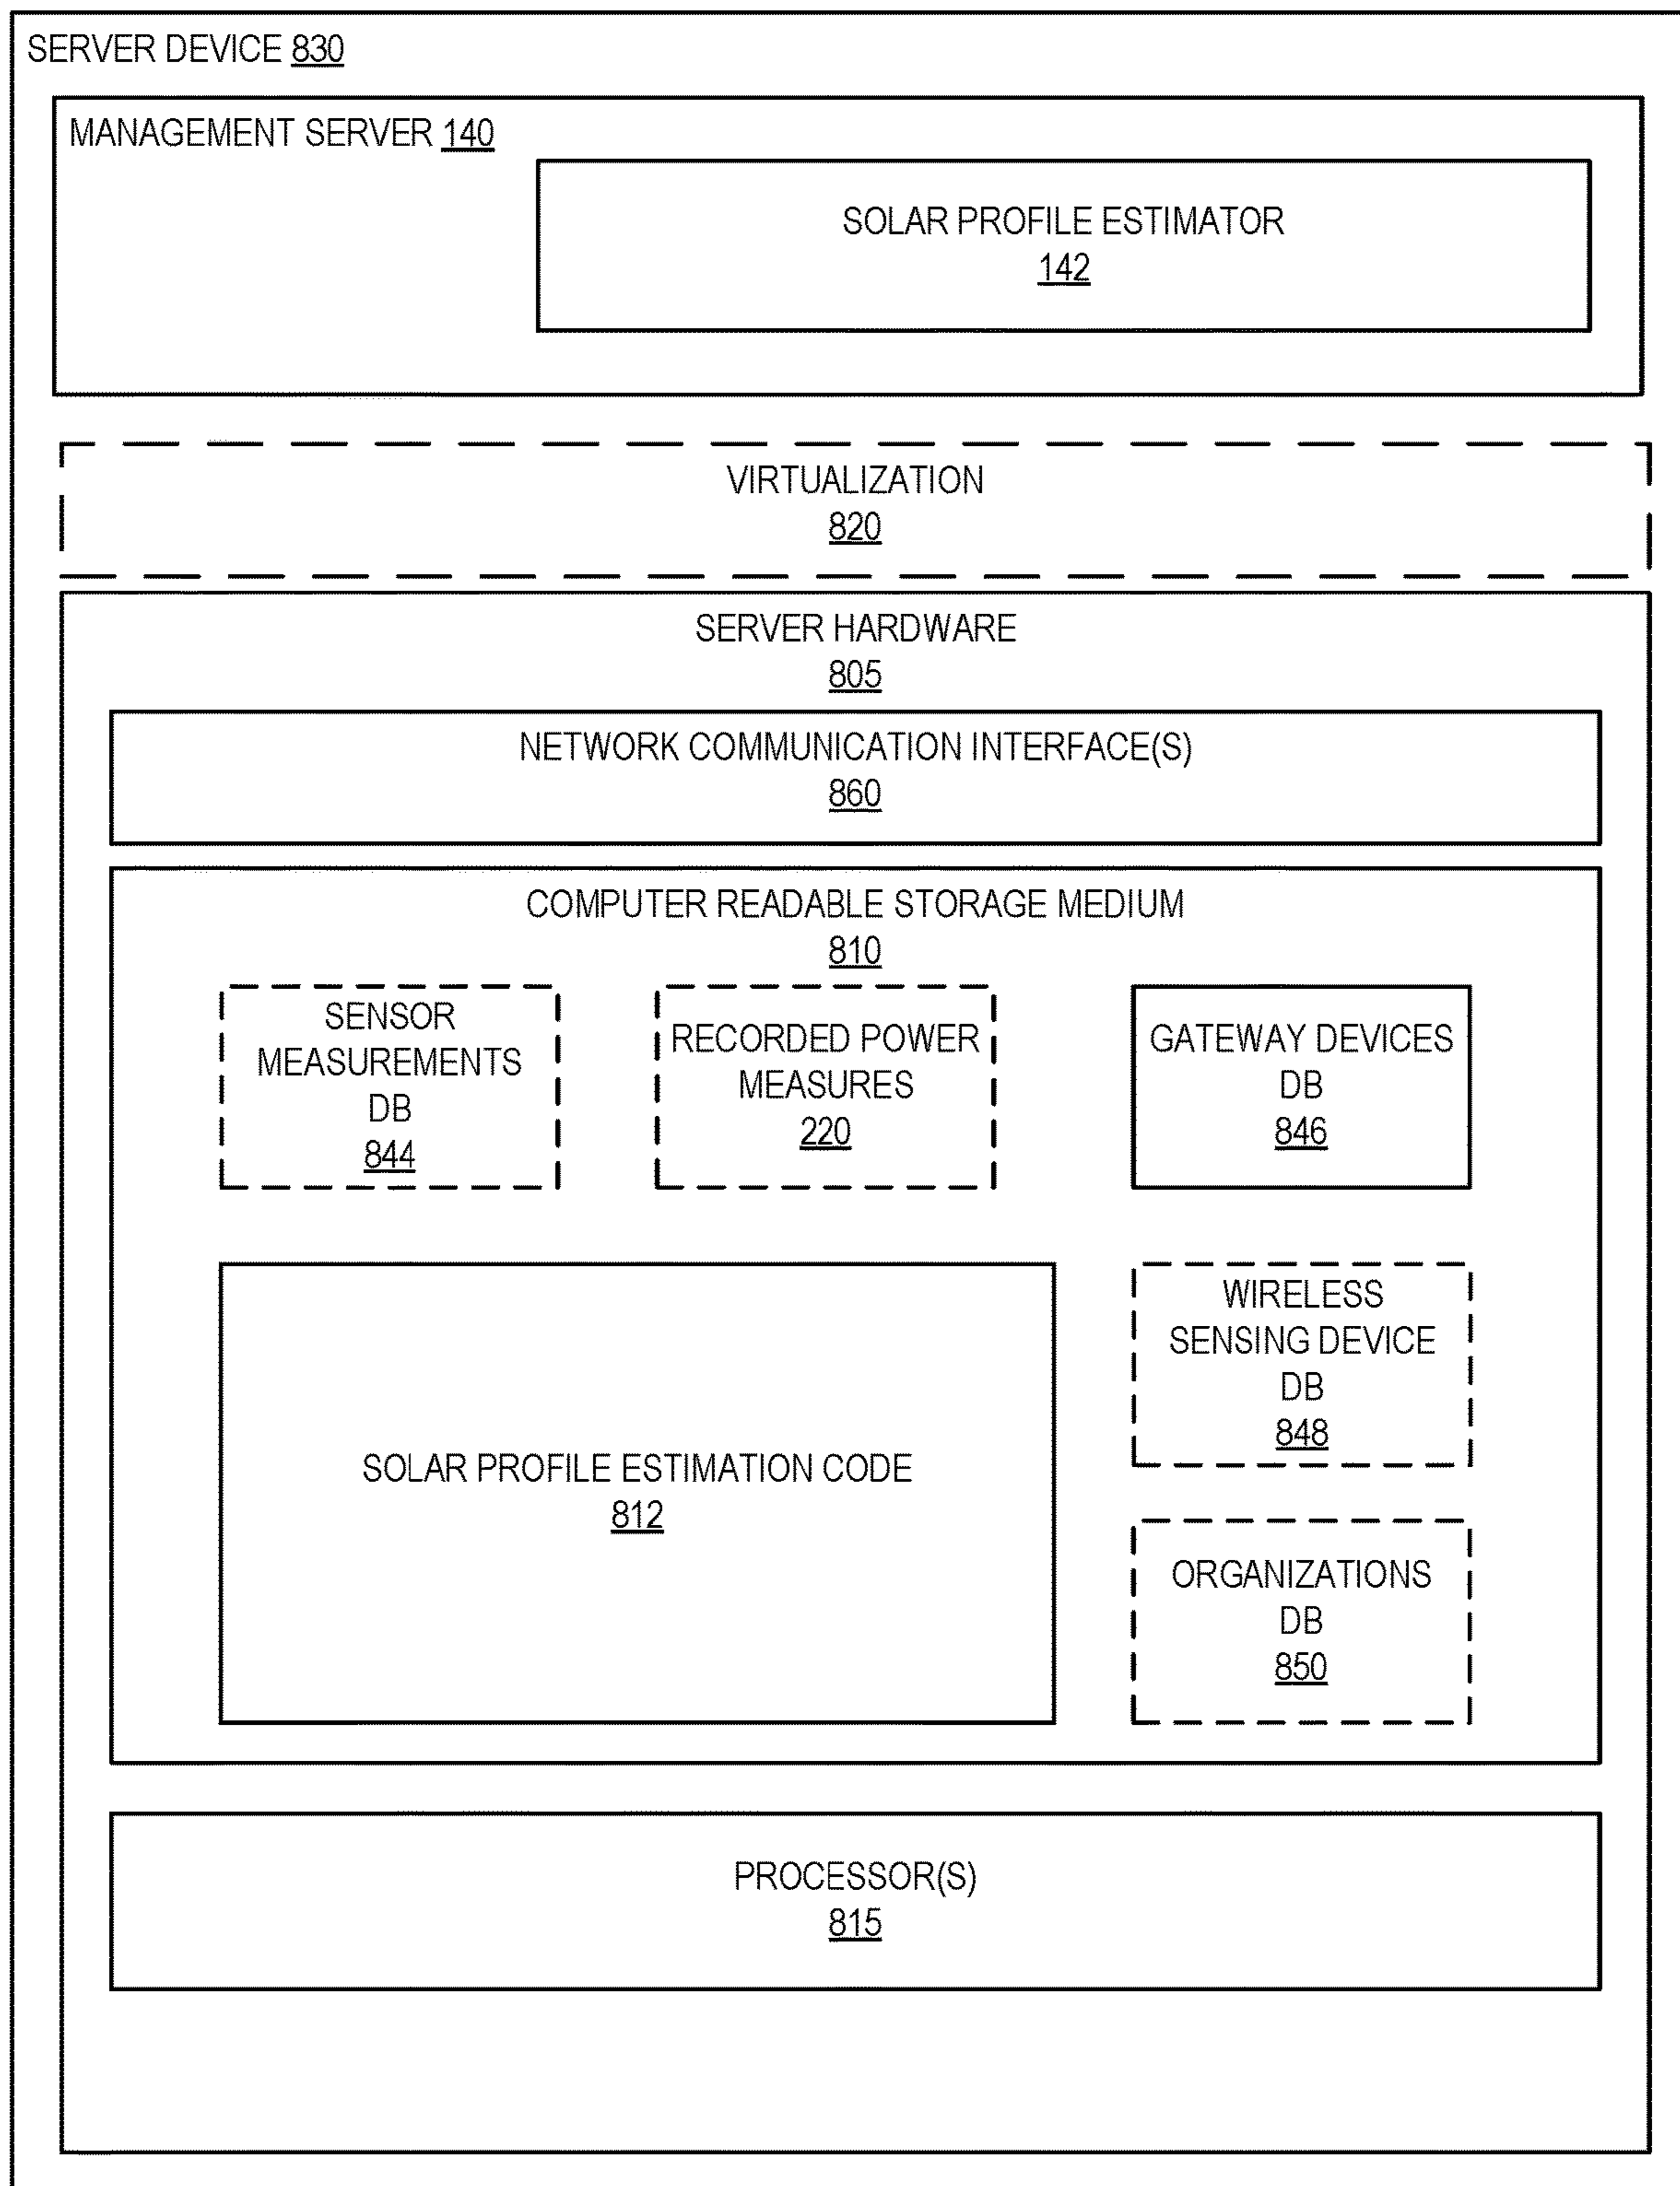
SERVER DEVICE 830

MANAGEMENT SERVER 140

SOLAR PROFILE ESTIMATOR
142

VIRTUALIZATION
820

SERVER HARDWARE
805

NETWORK COMMUNICATION INTERFACE(S)
860

COMPUTER READABLE STORAGE MEDIUM
810

SENSOR MEASUREMENTS DB
844

RECORDED POWER MEASURES
220

GATEWAY DEVICES DB
846

SOLAR PROFILE ESTIMATION CODE
812

WIRELESS SENSING DEVICE DB
848

ORGANIZATIONS DB
850

PROCESSOR(S)
815